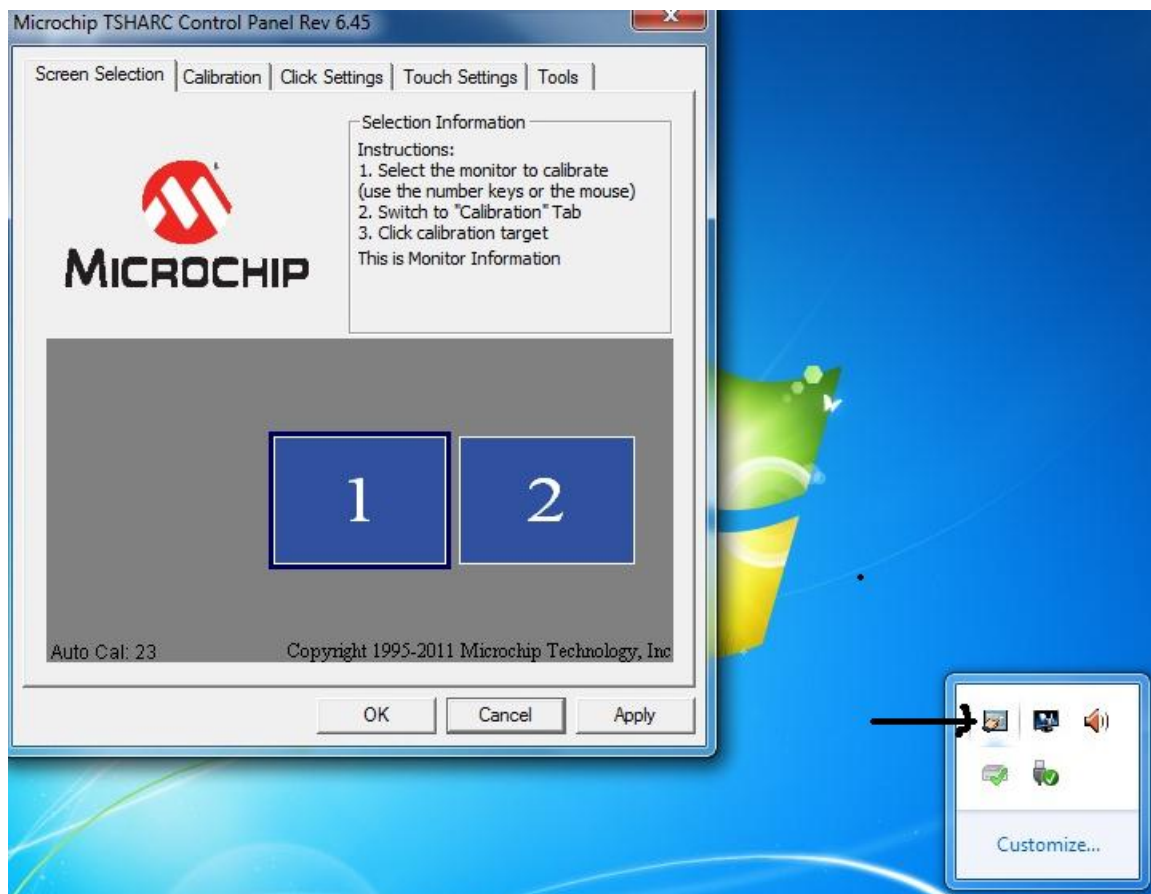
Microchip TSHARC Control Panel Rev 6.45

Screen Selection | Calibration | Click Settings | Touch Settings | Tools

Selection Information

Instructions:
1. Select the monitor to calibrate (use the number keys or the mouse)
2. Switch to "Calibration" Tab
3. Click calibration target
This is Monitor Information

MICROCHIP

1

2

Auto Cal: 23

Copyright 1995-2011 Microchip Technology, Inc

OK

Cancel

Apply

Customize...